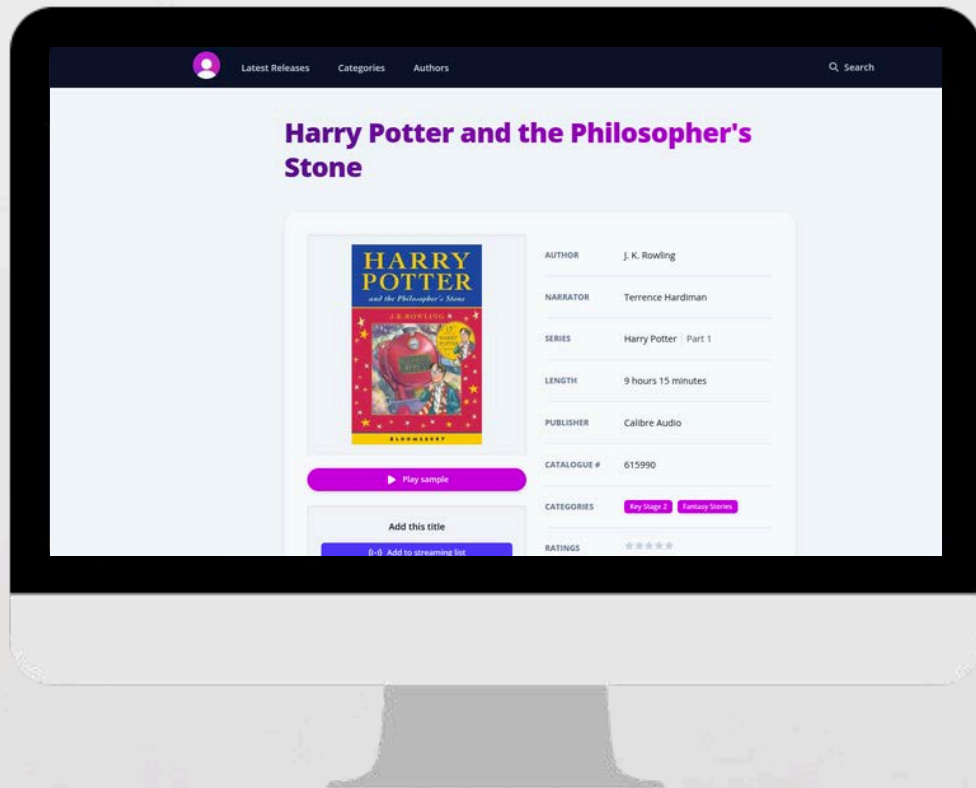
Latest Releases Categories Authors

Search

Harry Potter and the Philosopher's Stone

HARRY POTTER
and the Philosopher's Stone
J.K. ROWLING
BLOOMSBURY

Play sample

Add this title

Add to streaming list

| | |
|---|---|
| AUTHOR | J. K. Rowling |
| NARRATOR | Terrence Hardiman |
| SERIES | Harry Potter \| Part 1 |
| LENGTH | 9 hours 15 minutes |
| PUBLISHER | Calibre Audio |
| CATALOGUE # | 615990 |
| CATEGORIES | Key Stage 2 Fantasy Stories |
| RATINGS | |